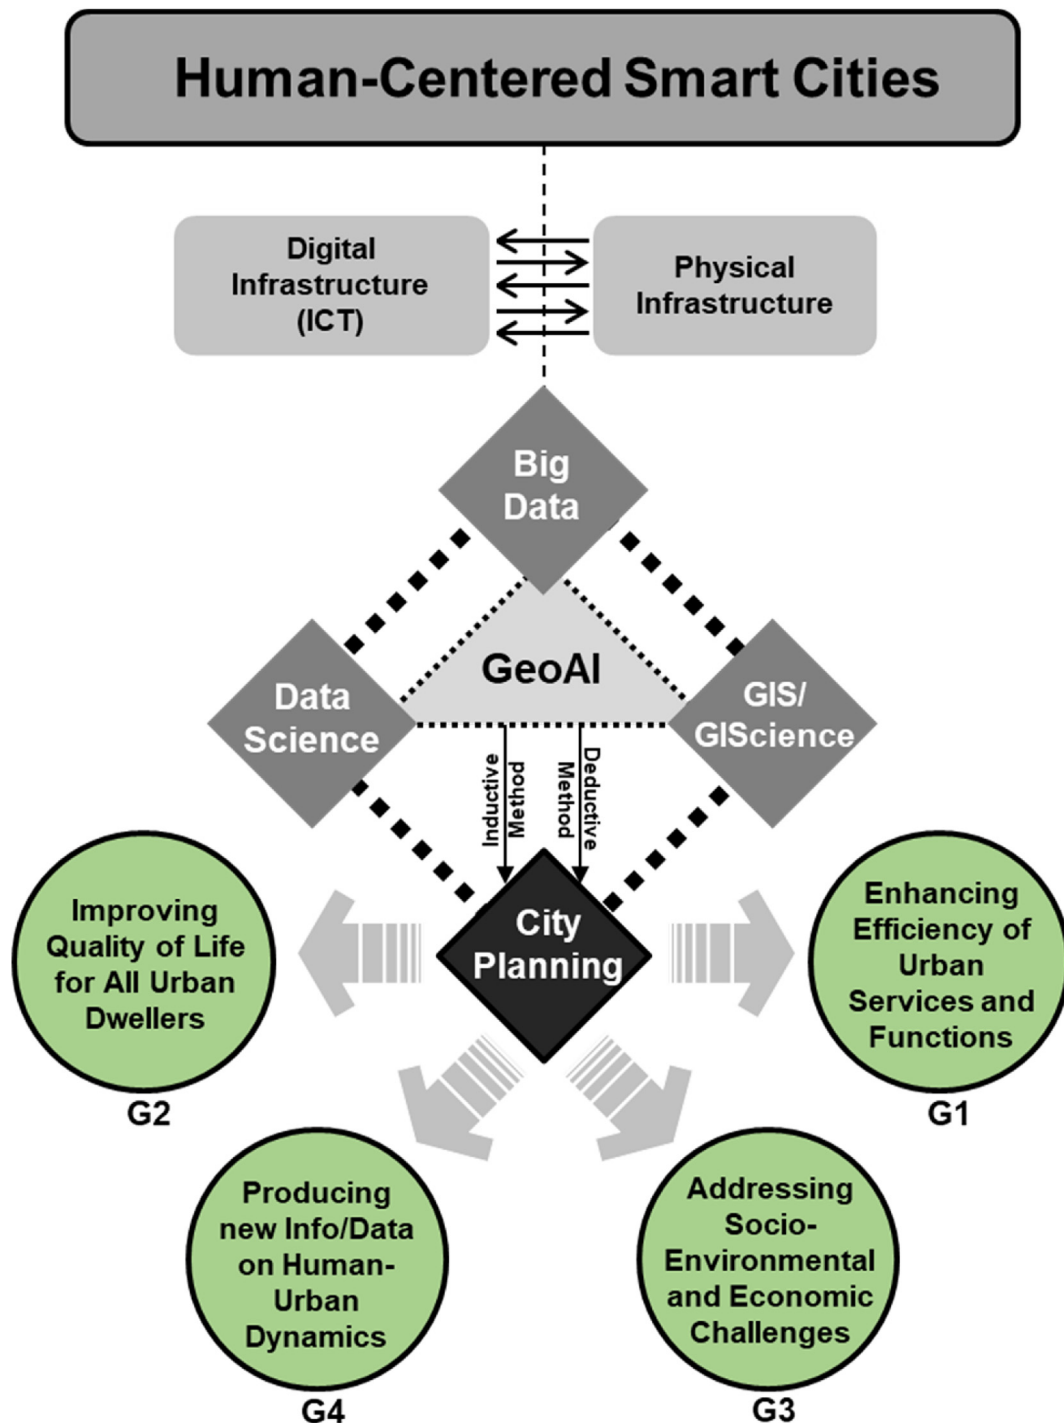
Human-Centered Smart Cities

Digital Infrastructure (ICT)

Physical Infrastructure

Big Data

GeoAI

Data Science

GIS/ GIScience

Inductive Method

Deductive Method

City Planning

Improving Quality of Life for All Urban Dwellers

G2

Enhancing Efficiency of Urban Services and Functions

G1

Producing new Info/Data on Human-Urban Dynamics

G4

Addressing Socio-Environmental and Economic Challenges

G3